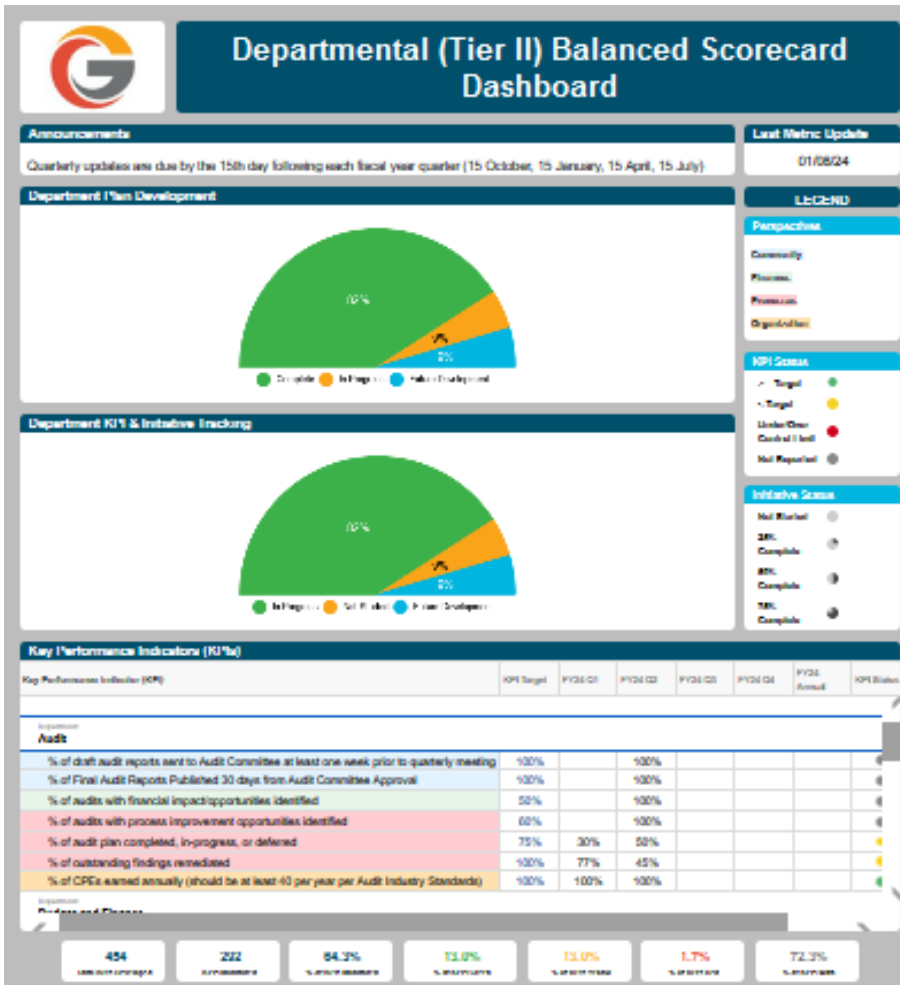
Departmental (Tier II) Balanced Scorecard Dashboard

Announcements

Quarterly updates are due by the 15th day following each fiscal year quarter (15 October, 15 January, 15 April, 15 July)

Last Metric Update

01/08/24

Department Plan Development

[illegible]%

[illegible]%

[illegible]%

Complete In Progress Future Development

LEGEND

Perspectives

Community

Finance

Process

Organization

KPI Status

> Target

< Target

Under/Over Control Limit

Not Reported

Department KPI & Initiative Tracking

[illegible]%

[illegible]%

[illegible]%

In Progress Not Started Future Development

Initiative Status

Not Started

25% Complete

50% Complete

75% Complete

Key Performance Indicators (KPIs)

| Key Performance Indicator (KPI) | KPI Target | FY24 Q1 | FY24 Q2 | FY24 Q3 | FY24 Q4 | FY24 Annual | KPI Status |
|---|---|---|---|---|---|---|---|
| Department | | | | | | | |
| Audit | | | | | | | |
| % of draft audit reports sent to Audit Committee at least one week prior to quarterly meeting | 100% | | 100% | | | | |
| % of Final Audit Reports Published 30 days from Audit Committee Approval | 100% | | 100% | | | | |
| % of audits with financial impact/opportunities identified | 50% | | 100% | | | | |
| % of audits with process improvement opportunities identified | 60% | | 100% | | | | |
| % of audit plan completed, in-progress, or deferred | 75% | 30% | 50% | | | | |
| % of outstanding findings remediated | 100% | 77% | 45% | | | | |
| % of CPEs earned annually (should be at least 40 per year per Audit Industry Standards) | 100% | 100% | 100% | | | | |

Department

Budget and Finance

454 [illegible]

232 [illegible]

64.3% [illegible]

13.0% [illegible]

13.0% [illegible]

1.7% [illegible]

72.3% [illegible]